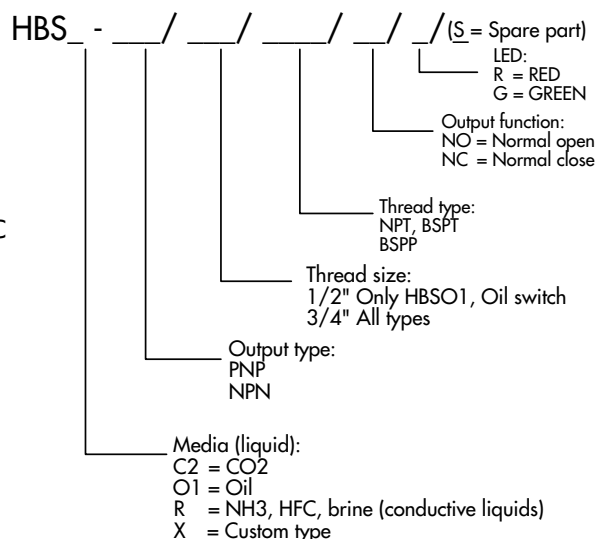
HBS_ - ___/ ___/ ____/ __/ _/(S = Spare part)

LED:
R = RED
G = GREEN

Output function:
NO = Normal open
NC = Normal close

C

Thread type:
NPT, BSPT
BSPP

Thread size:
1/2" Only HBSO1, Oil switch
3/4" All types

Output type:
PNP
NPN

Media (liquid):
C2 = CO2
O1 = Oil
R = NH3, HFC, brine (conductive liquids)
X = Custom type